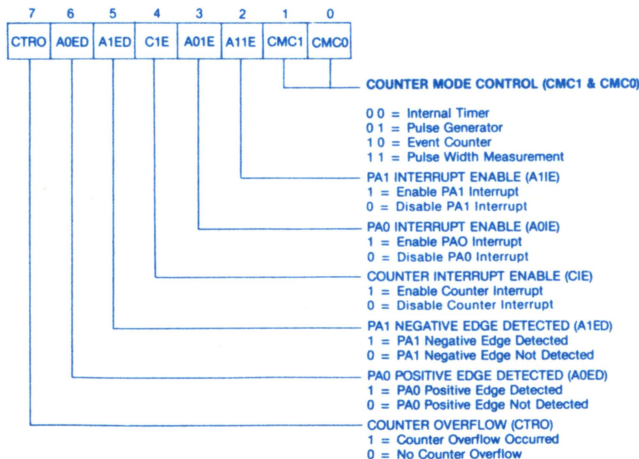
| 7 | 6 | 5 | 4 | 3 | 2 | 1 | 0 |
|---|---|---|---|---|---|---|---|
| CTRO | A0ED | A1ED | C1E | A01E | A11E | CMC1 | CMC0 |

COUNTER MODE CONTROL (CMC1 & CMC0)

0 0 = Internal Timer
0 1 = Pulse Generator
1 0 = Event Counter
1 1 = Pulse Width Measurement

PA1 INTERRUPT ENABLE (A1IE)
1 = Enable PA1 Interrupt
0 = Disable PA1 Interrupt

PA0 INTERRUPT ENABLE (A0IE)
1 = Enable PAO Interrupt
0 = Disable PA0 Interrupt

COUNTER INTERRUPT ENABLE (CIE)
1 = Enable Counter Interrupt
0 = Disable Counter Interrupt

PA1 NEGATIVE EDGE DETECTED (A1ED)
1 = PA1 Negative Edge Detected
0 = PA1 Negative Edge Not Detected

PA0 POSITIVE EDGE DETECTED (A0ED)
1 = PA0 Positive Edge Detected
0 = PA0 Positive Edge Not Detected

COUNTER OVERFLOW (CTRO)
1 = Counter Overflow Occurred
0 = No Counter Overflow